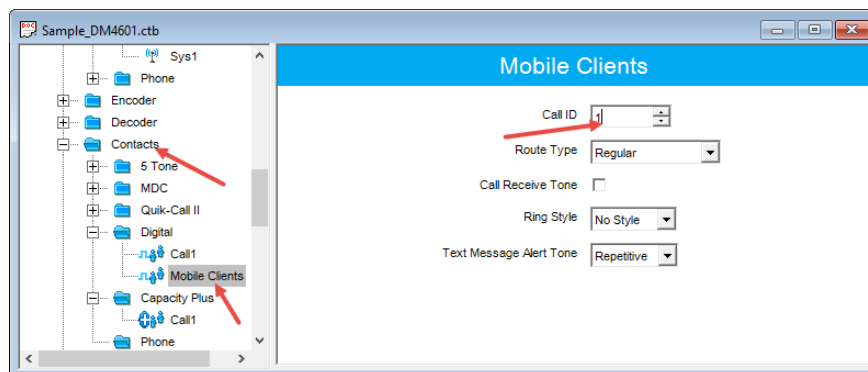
Sample_DM4601.ctb

Sys1
Phone
Encoder
Decoder
Contacts
5 Tone
MDC
Quik-Call II
Digital
Call1
Mobile Clients
Capacity Plus
Call1
Phone

Mobile Clients

Call ID 1
Route Type Regular
Call Receive Tone
Ring Style No Style
Text Message Alert Tone Repetitive